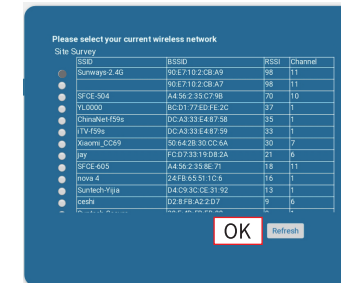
Please select your current wireless network

Site Survey

| SSID | BSSID | RSSI | Channel |
|---|---|---|---|
| Sunways-2.4G | 90:E7:10:2:CB:A9 | 98 | 11 |
| | 90:E7:10:2:CB:A7 | 98 | 11 |
| SFCE-504 | A4:56:2:35:C7:9B | 70 | 10 |
| YL0000 | BC:D1:77:ED:FE:2C | 37 | 1 |
| ChinaNet-f59s | DC:A3:33:E4:87:58 | 35 | 1 |
| iTV-f59s | DC:A3:33:E4:87:59 | 33 | 1 |
| Xiaomi_CC69 | 50:64:2B:30:CC:6A | 30 | 7 |
| jay | FC:D7:33:19:DB:2A | 21 | 6 |
| SFCE-605 | A4:56:2:35:8E:71 | 18 | 11 |
| nova 4 | 24:FB:65:51:1C:6 | 16 | 1 |
| Suntech-Yijia | D4:C9:3C:CE:31:92 | 13 | 1 |
| ceshi | D2:8:FB:A2:2:D7 | 9 | 6 |
| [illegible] | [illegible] | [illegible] | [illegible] |

OK

Refresh